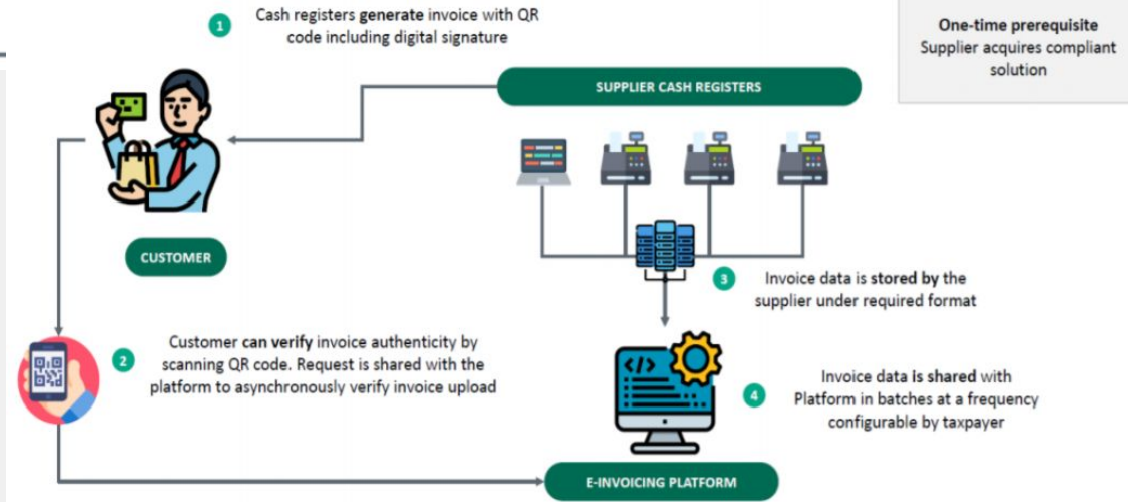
1 Cash registers generate invoice with QR code including digital signature

One-time prerequisite
Supplier acquires compliant solution

SUPPLIER CASH REGISTERS

CUSTOMER

3 Invoice data is stored by the supplier under required format

2 Customer can verify invoice authenticity by scanning QR code. Request is shared with the platform to asynchronously verify invoice upload

</>

4 Invoice data is shared with Platform in batches at a frequency configurable by taxpayer

E-INVOICING PLATFORM